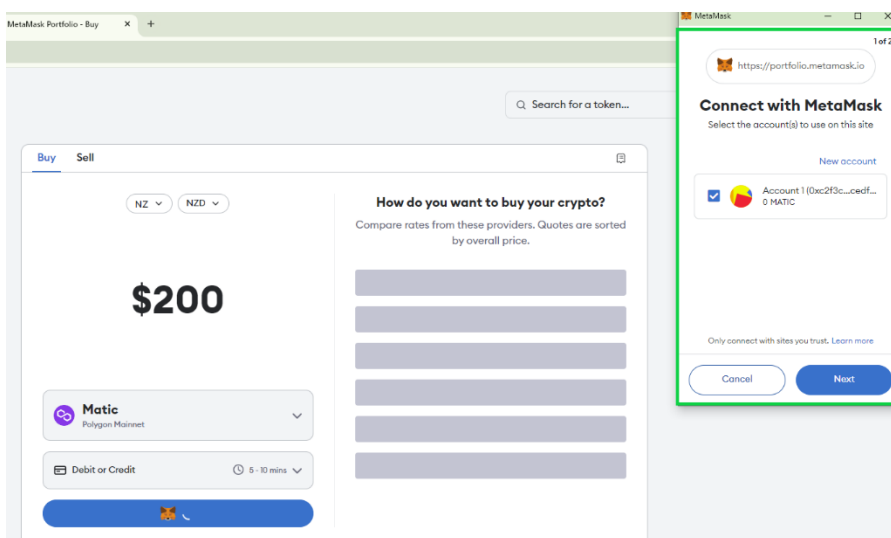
MetaMask Portfolio - Buy ×  +

Search for a token...

Buy Sell

NZ  NZD

$200

Matic
Polygon Mainnet

Debit or Credit  5 - 10 mins

How do you want to buy your crypto?
Compare rates from these providers. Quotes are sorted by overall price.

MetaMask
1 of 2
https://portfolio.metamask.io
Connect with MetaMask
Select the account(s) to use on this site
New account
Account 1 (0xc2f3c...cedf...
0 MATIC
Only connect with sites you trust. Learn more
Cancel  Next